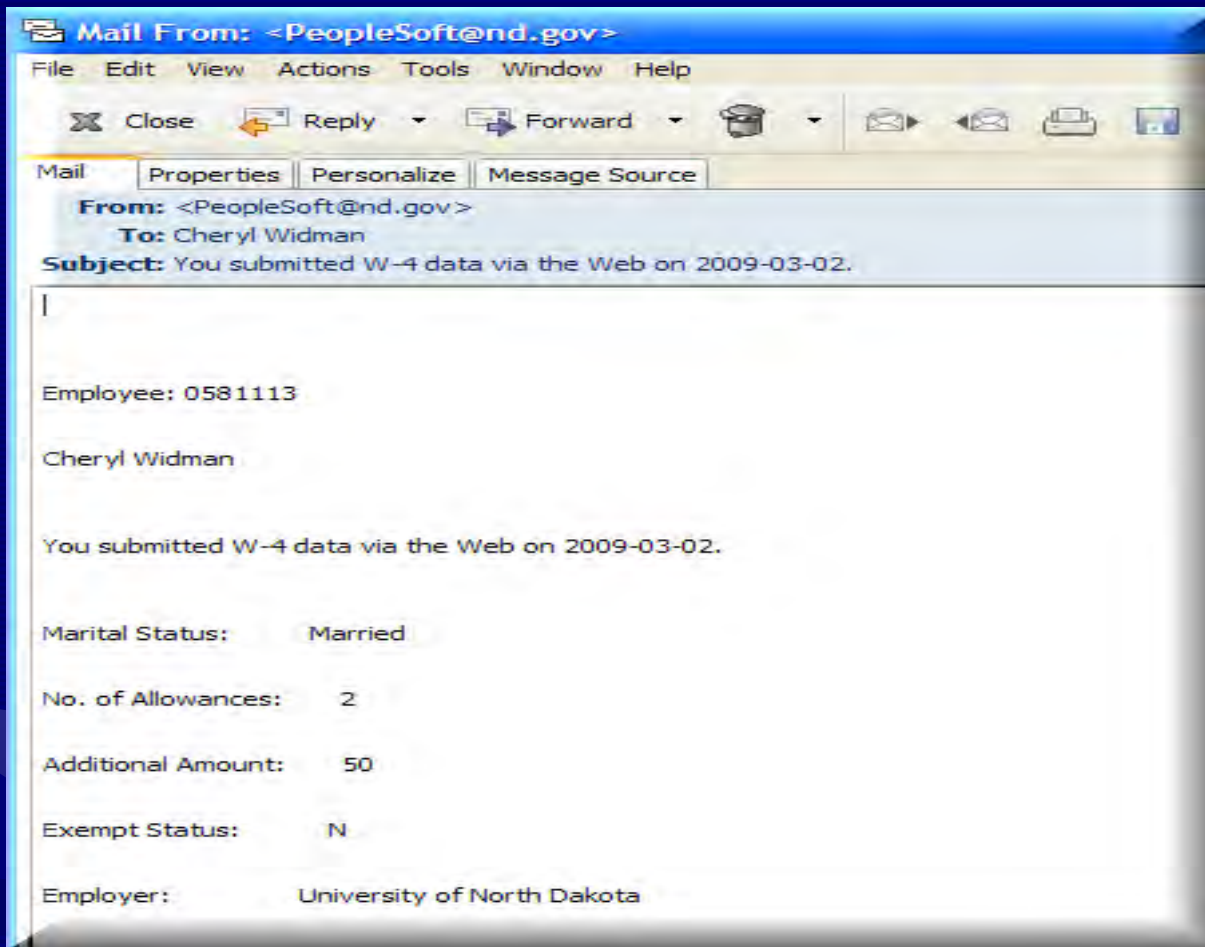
Mail From: <PeopleSoft@nd.gov>

File Edit View Actions Tools Window Help

Close Reply Forward

Mail Properties Personalize Message Source

From: <PeopleSoft@nd.gov>
To: Cheryl Widman
Subject: You submitted W-4 data via the Web on 2009-03-02.

Employee: 0581113

Cheryl Widman

You submitted W-4 data via the Web on 2009-03-02.

Marital Status: Married

No. of Allowances: 2

Additional Amount: 50

Exempt Status: N

Employer: University of North Dakota